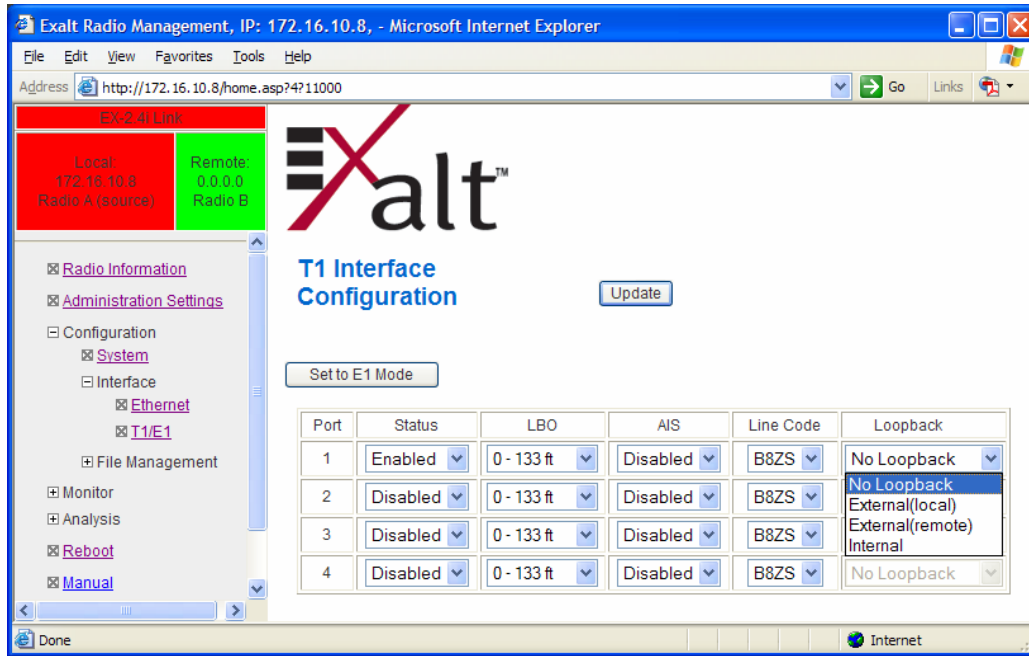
Exalt Radio Management, IP: 172.16.10.8, - Microsoft Internet Explorer

File Edit View Favorites Tools Help

Address http://172.16.10.8/home.asp?4?11000 Go Links

EX-2.4i Link

Local
172.16.10.8
Radio A (source)

Remote:
0.0.0.0
Radio B

⊠ Radio Information
⊠ Administration Settings
⊟ Configuration
⊠ System
⊟ Interface
⊠ Ethernet
⊠ T1/E1
⊞ File Management
⊞ Monitor
⊞ Analysis
⊠ Reboot
⊠ Manual

Exalt™

T1 Interface Configuration

Update

Set to E1 Mode

| Port | Status | LBO | AIS | Line Code | Loopback |
|---|---|---|---|---|---|
| 1 | Enabled | 0 - 133 ft | Disabled | B8ZS | No Loopback |
| 2 | Disabled | 0 - 133 ft | Disabled | B8ZS | No Loopback<br>External(local)<br>External(remote)<br>Internal |
| 3 | Disabled | 0 - 133 ft | Disabled | B8ZS | |
| 4 | Disabled | 0 - 133 ft | Disabled | B8ZS | No Loopback |

Done Internet